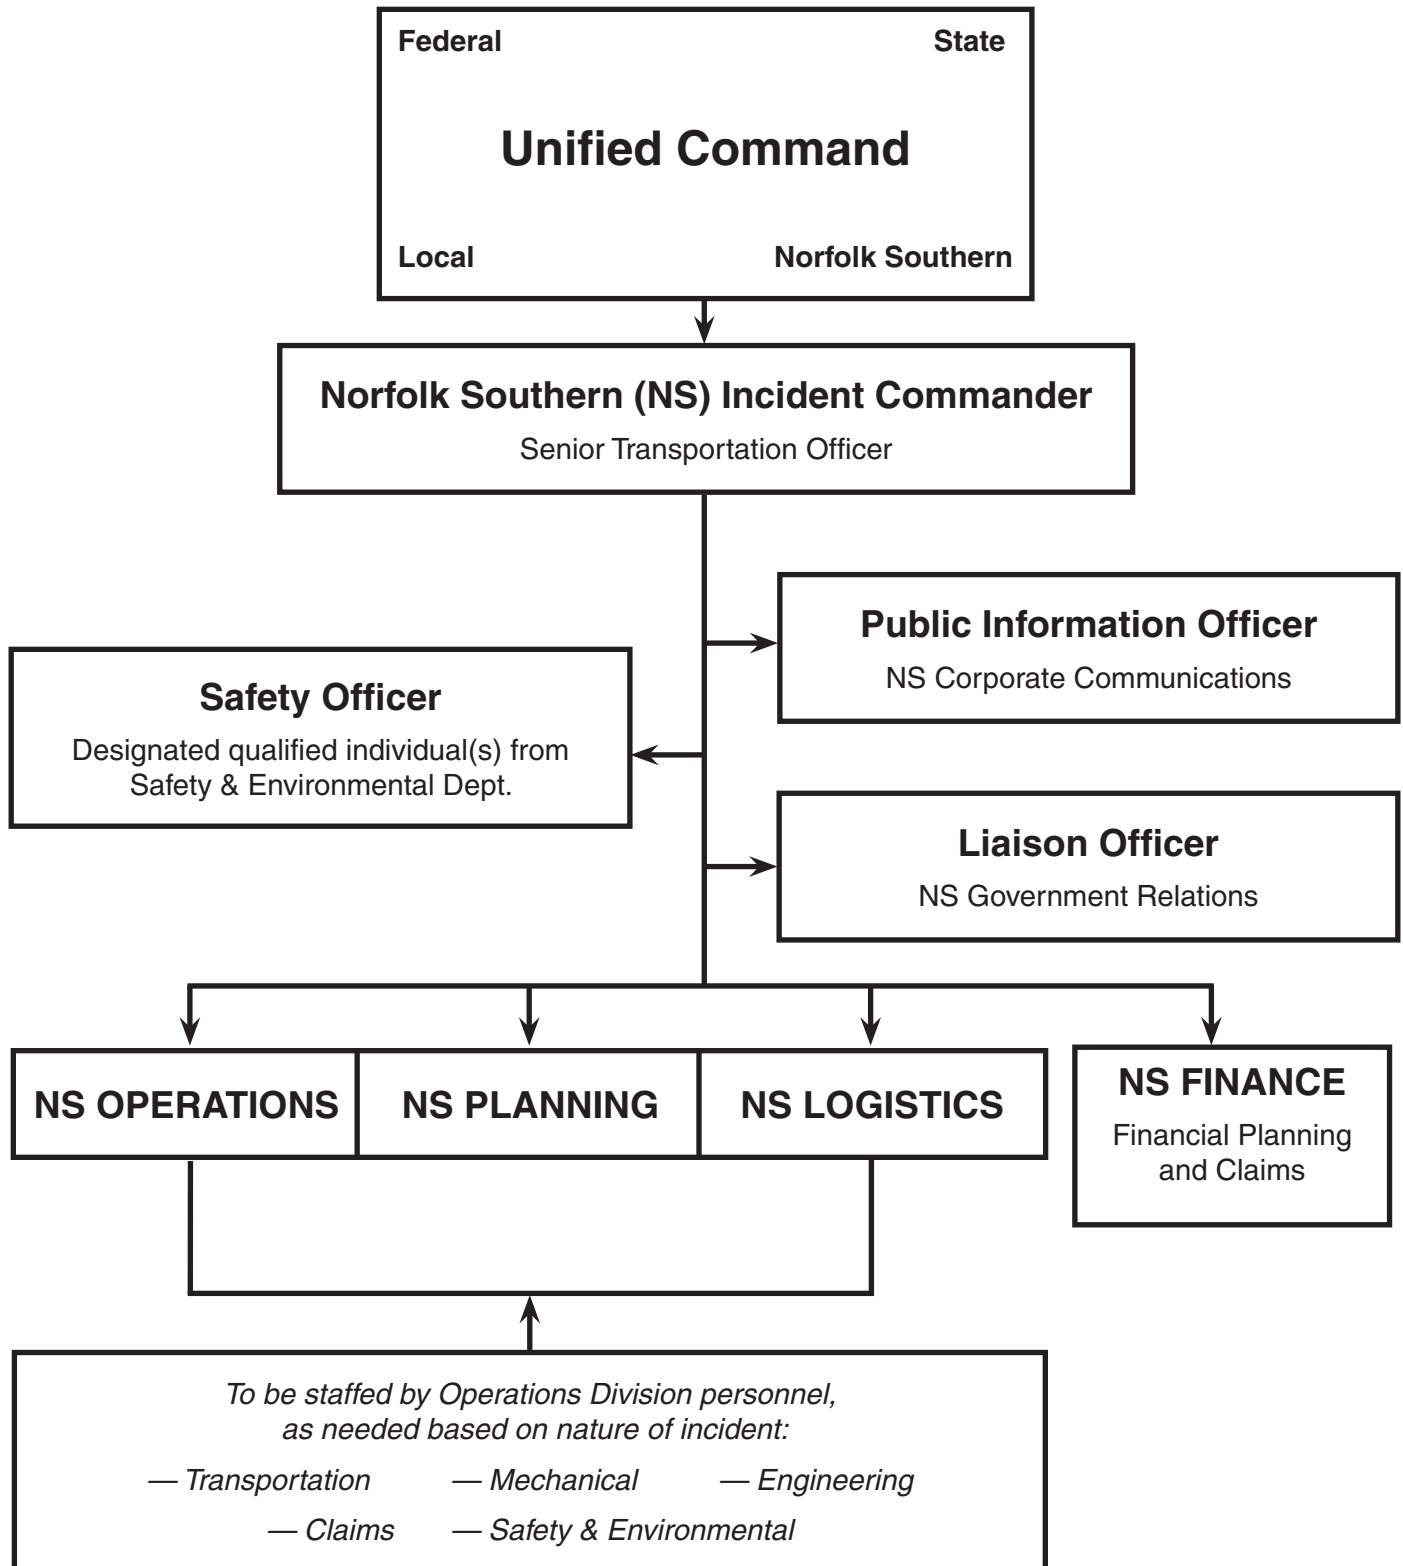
Federal
State

Unified Command

Local
Norfolk Southern

Norfolk Southern (NS) Incident Commander
Senior Transportation Officer

Public Information Officer
NS Corporate Communications

Safety Officer
Designated qualified individual(s) from Safety & Environmental Dept.

Liaison Officer
NS Government Relations

NS OPERATIONS
NS PLANNING
NS LOGISTICS

NS FINANCE
Financial Planning and Claims

To be staffed by Operations Division personnel, as needed based on nature of incident:
— Transportation — Mechanical — Engineering
— Claims — Safety & Environmental